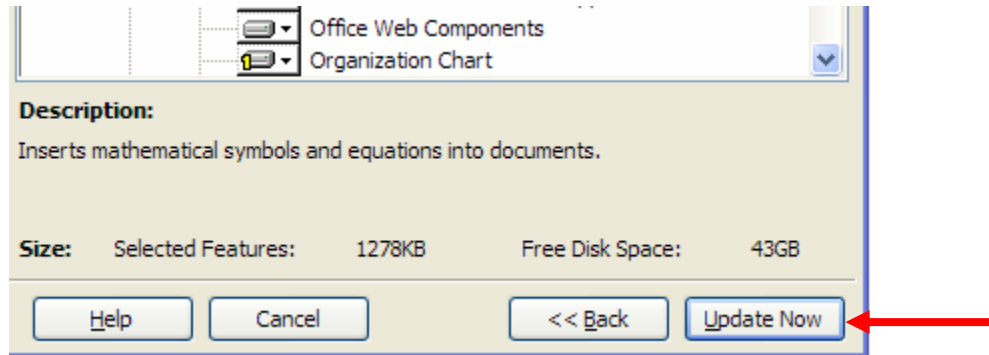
Office Web Components

Organization Chart

Description:

Inserts mathematical symbols and equations into documents.

Size: Selected Features: 1278KB Free Disk Space: 43GB

Help Cancel << Back Update Now